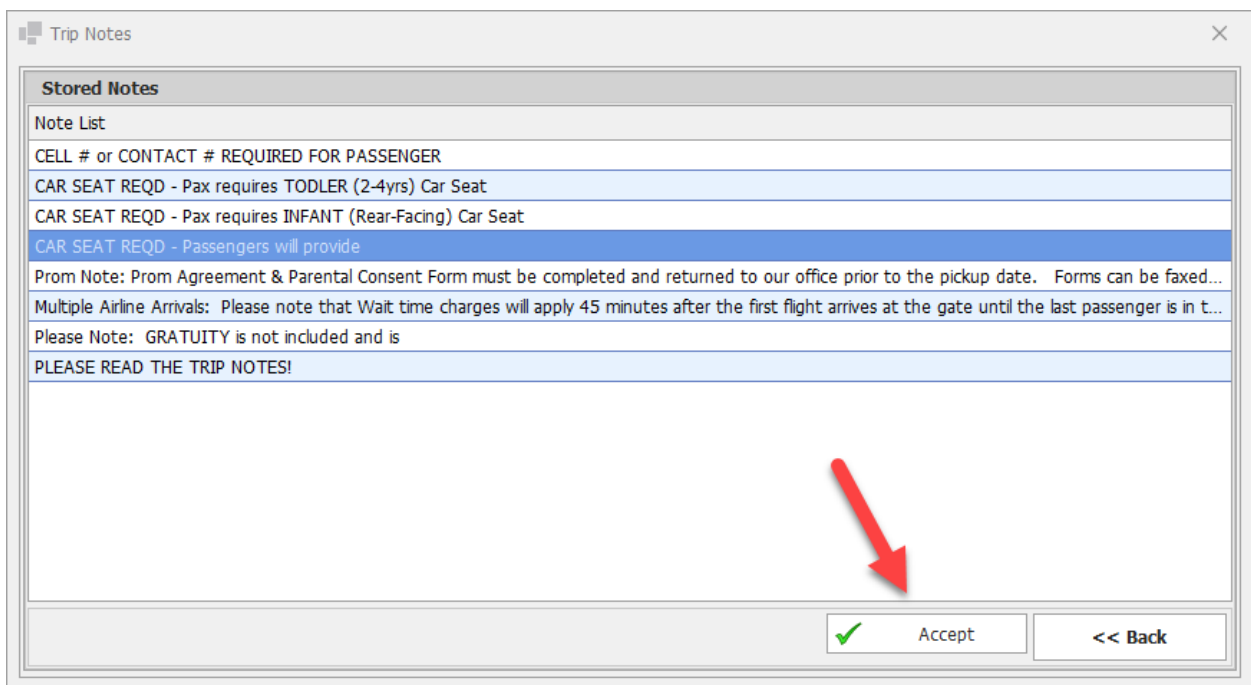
Trip Notes

Stored Notes

Note List

CELL # or CONTACT # REQUIRED FOR PASSENGER

CAR SEAT REQD - Pax requires TODLER (2-4yrs) Car Seat

CAR SEAT REQD - Pax requires INFANT (Rear-Facing) Car Seat

CAR SEAT REQD - Passengers will provide

Prom Note: Prom Agreement & Parental Consent Form must be completed and returned to our office prior to the pickup date. Forms can be faxed...

Multiple Airline Arrivals: Please note that Wait time charges will apply 45 minutes after the first flight arrives at the gate until the last passenger is in t...

Please Note: GRATUITY is not included and is

PLEASE READ THE TRIP NOTES!

Accept

<< Back